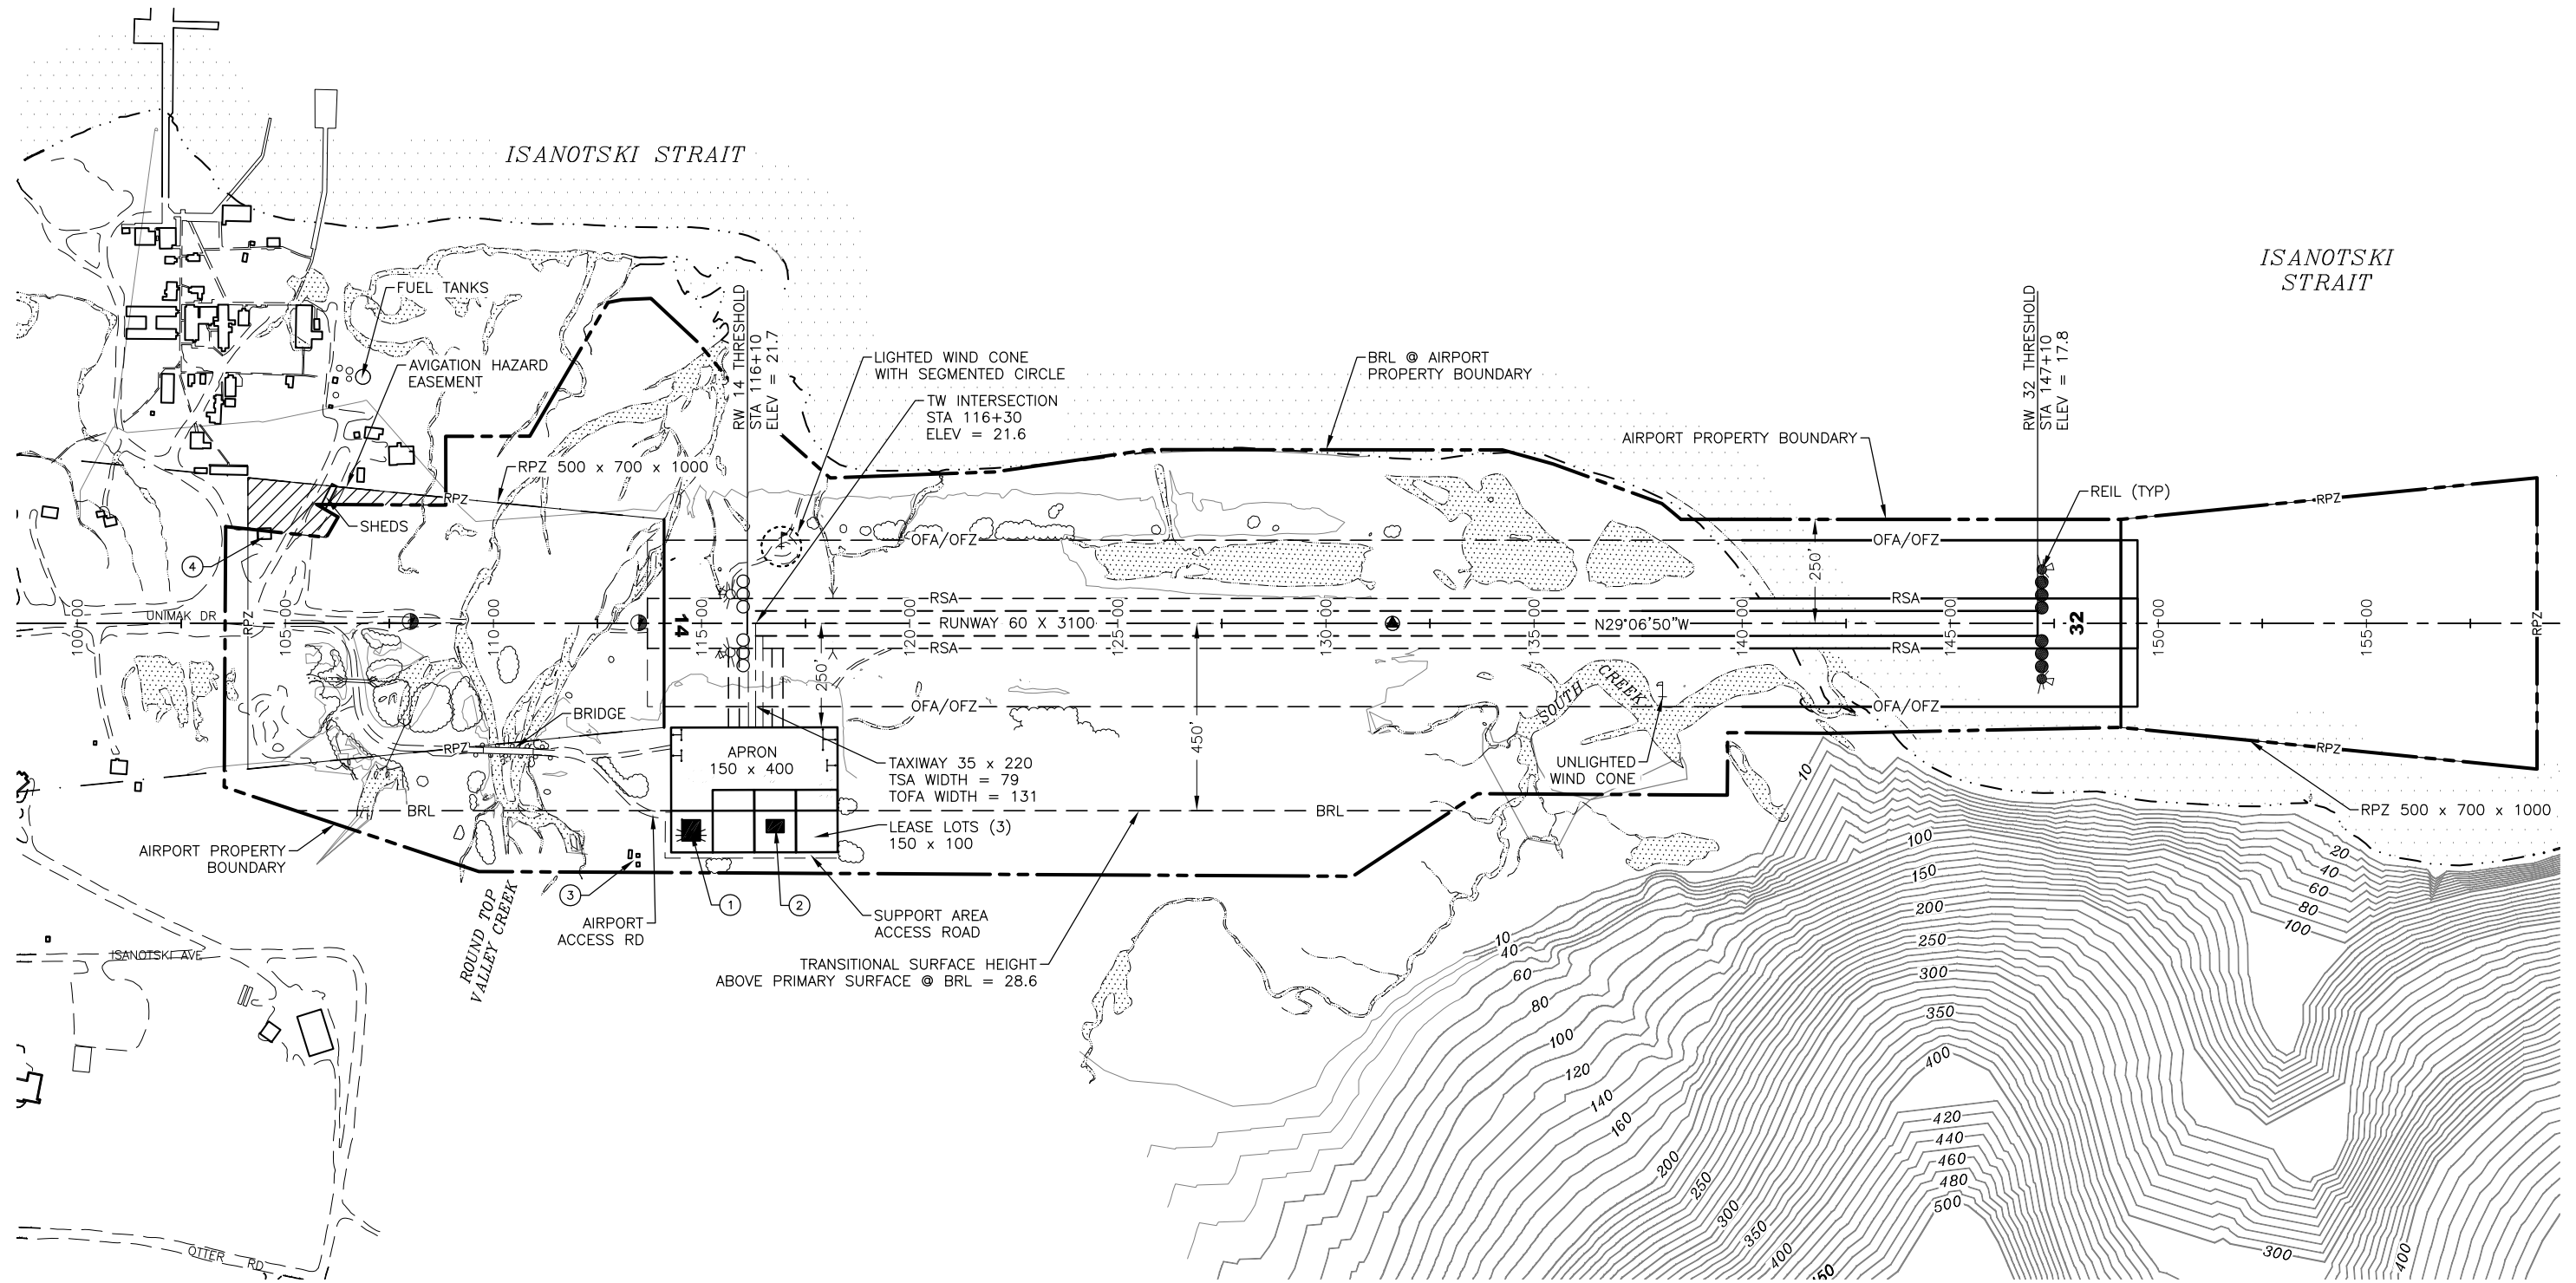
ISANOTSKI STRAIT

ISANOTSKI STRAIT

FUEL TANKS

AVIGATION HAZARD EASEMENT

RW 14 THRESHOLD
STA 116+10
ELEV = 21.7

LIGHTED WIND CONE WITH SEGMENTED CIRCLE

TW INTERSECTION
STA 116+30
ELEV = 21.6

BRL @ AIRPORT PROPERTY BOUNDARY

AIRPORT PROPERTY BOUNDARY

RW 32 THRESHOLD
STA 147+10
ELEV = 17.8

REIL (TYP)

RPZ 500 x 700 x 1000

RPZ

SHEDS

OFA/OFZ

RSA

UNIMAK DR

RPZ

100+00

105+00

110+00

14

115+00

120+00

RUNWAY 60 X 3100

125+00

130+00

135+00

N29°06'50"W

140+00

145+00

32

150+00

155+00

250'

250'

450'

BRIDGE

APRON
150 x 400

TAXIWAY 35 x 220
TSA WIDTH = 79
TOFA WIDTH = 131

SOUTH CREEK

UNLIGHTED WIND CONE

BRL

LEASE LOTS (3)
150 x 100

AIRPORT PROPERTY BOUNDARY

4

3

1

2

ROUND TOP VALLEY CREEK

AIRPORT ACCESS RD

SUPPORT AREA ACCESS ROAD

TRANSITIONAL SURFACE HEIGHT ABOVE PRIMARY SURFACE @ BRL = 28.6

ISANOTSKI AVE

OTTER RD

10
10
40
60
80
100
120
140
160
200
250
300
350
400
100
150
200
250
300
350
400
420
440
460
480
500
20
40
60
80
100
300
400
150